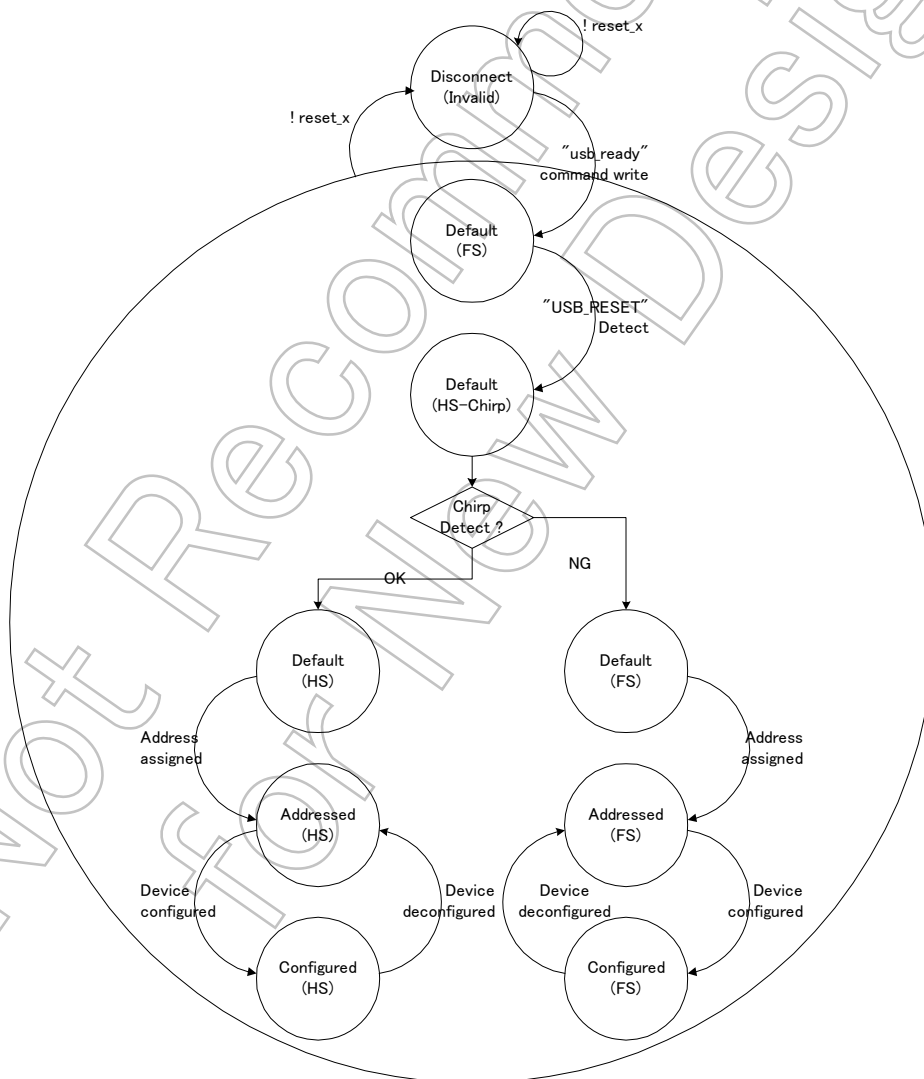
! reset_x

Disconnect
(Invalid)

! reset_x

"usb_ready"
command write

Default
(FS)

"USB_RESET"
Detect

Default
(HS-Chirp)

Chirp
Detect ?

OK

NG

Default
(HS)

Default
(FS)

Address
assigned

Address
assigned

Addressed
(HS)

Addressed
(FS)

Device
configured

Device
deconfigured

Device
deconfigured

Device
configured

Configured
(HS)

Configured
(FS)

Not Recommended for New Design